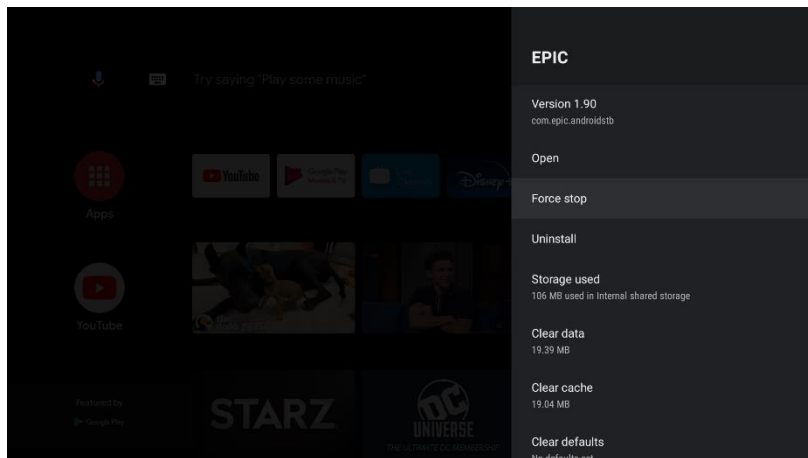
Try saying "Play some music"

Apps

YouTube

YouTube

Featured by
Google Play

STARZ

DC UNIVERSE
THE ULTIMATE DC MEMBERSHIP

EPIC

Version 1.90
com.epic.androidstb

Open

Force stop

Uninstall

Storage used
106 MB used in Internal shared storage

Clear data
19.39 MB

Clear cache
19.04 MB

Clear defaults
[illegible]